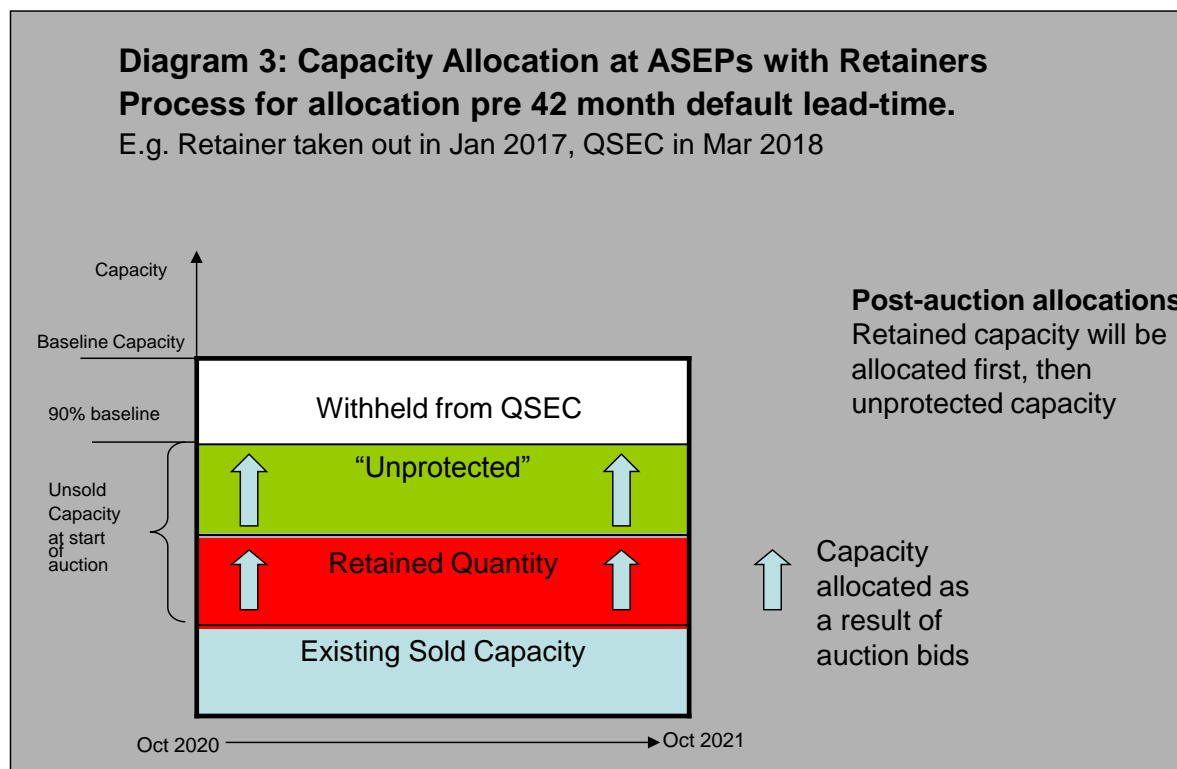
**Diagram 3: Capacity Allocation at ASEPs with Retainers Process for allocation pre 42 month default lead-time.**
E.g. Retainer taken out in Jan 2017, QSEC in Mar 2018

Capacity

Baseline Capacity

90% baseline

Unsold Capacity at start of auction

Withheld from QSEC

“Unprotected”

Retained Quantity

Existing Sold Capacity

Oct 2020

Oct 2021

**Post-auction allocations**
Retained capacity will be allocated first, then unprotected capacity

Capacity allocated as a result of auction bids